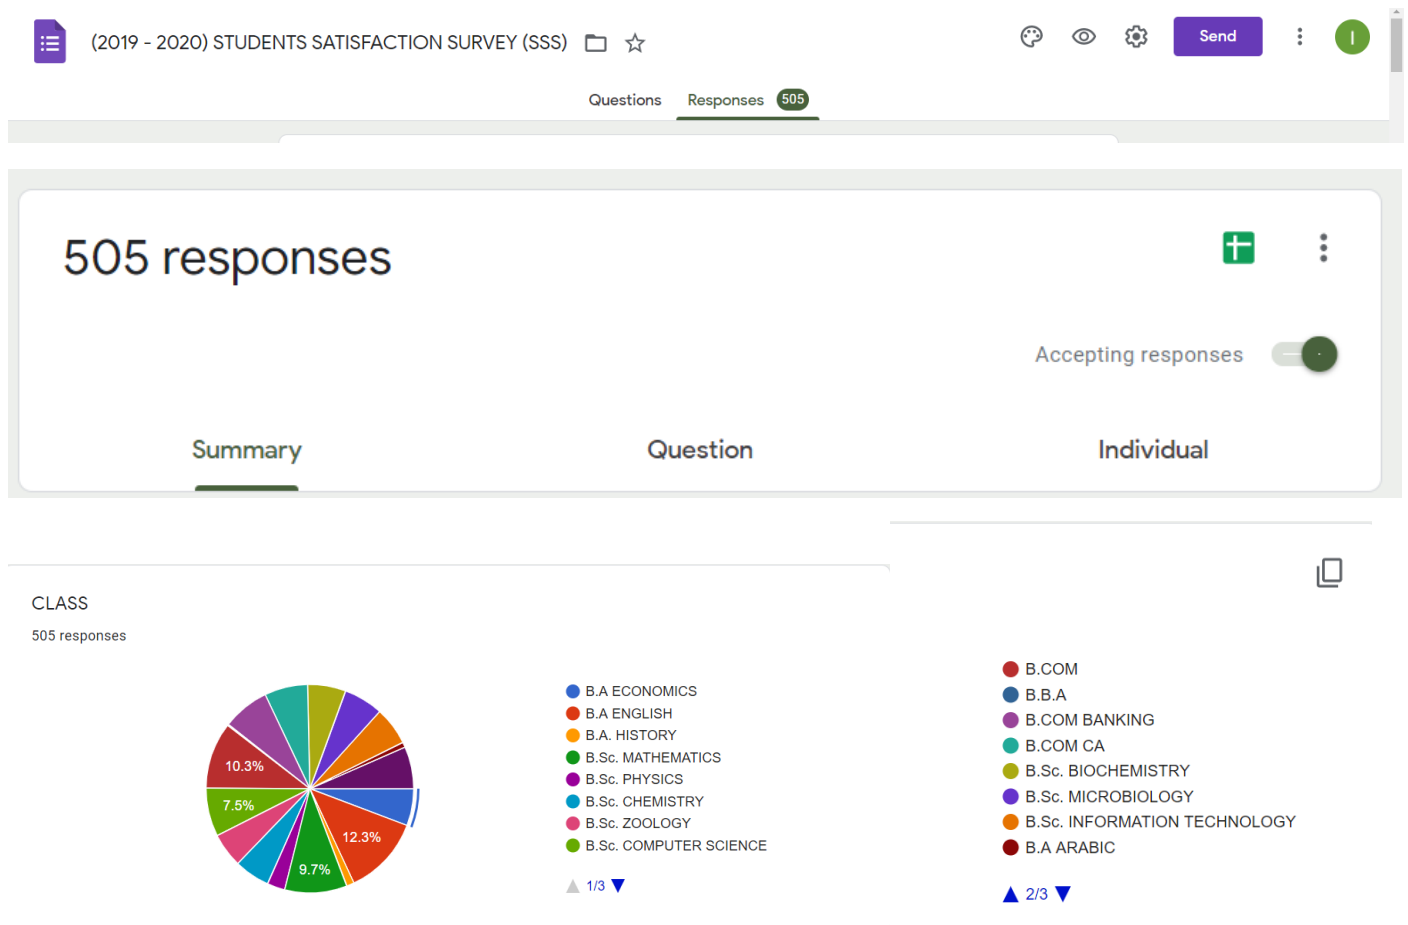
(2019 - 2020) STUDENTS SATISFACTION SURVEY (SSS)

Send

I

Questions Responses 505

505 responses

Accepting responses

Summary Question Individual

CLASS

505 responses

10.3%
7.5%
12.3%
9.7%

B.A ECONOMICS
B.A ENGLISH
B.A. HISTORY
B.Sc. MATHEMATICS
B.Sc. PHYSICS
B.Sc. CHEMISTRY
B.Sc. ZOOLOGY
B.Sc. COMPUTER SCIENCE

1/3

B.COM
B.B.A
B.COM BANKING
B.COM CA
B.Sc. BIOCHEMISTRY
B.Sc. MICROBIOLOGY
B.Sc. INFORMATION TECHNOLOGY
B.A ARABIC

2/3